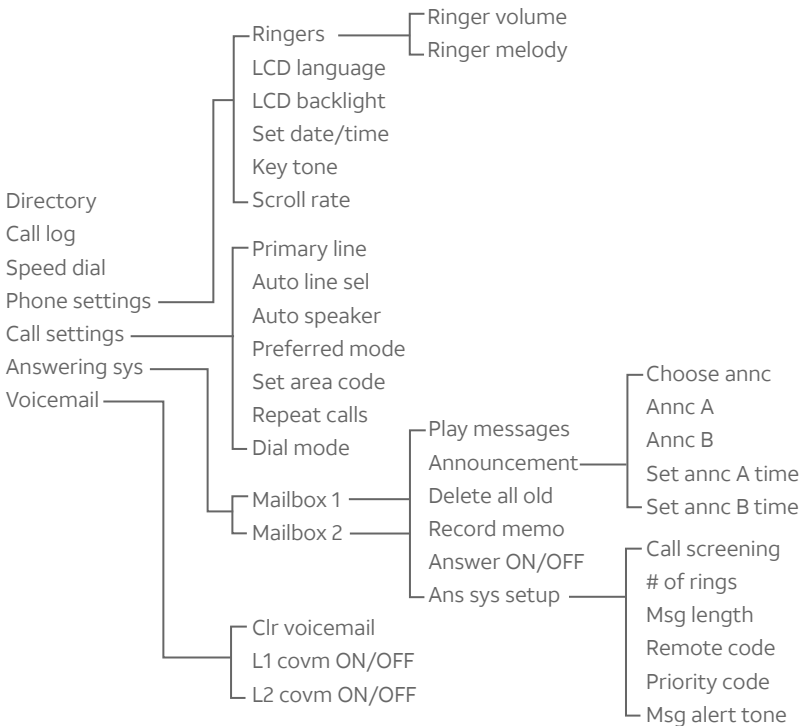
Directory
Call log
Speed dial
Phone settings
Call settings
Answering sys
Voicemail

Ringers
LCD language
LCD backlight
Set date/time
Key tone
Scroll rate

Ringer volume
Ringer melody

Primary line
Auto line sel
Auto speaker
Preferred mode
Set area code
Repeat calls
Dial mode

Mailbox 1
Mailbox 2

Play messages
Announcement
Delete all old
Record memo
Answer ON/OFF
Ans sys setup

Choose annc
Annc A
Annc B
Set annc A time
Set annc B time

Call screening
# of rings
Msg length
Remote code
Priority code
Msg alert tone

Clr voicemail
L1 covm ON/OFF
L2 covm ON/OFF